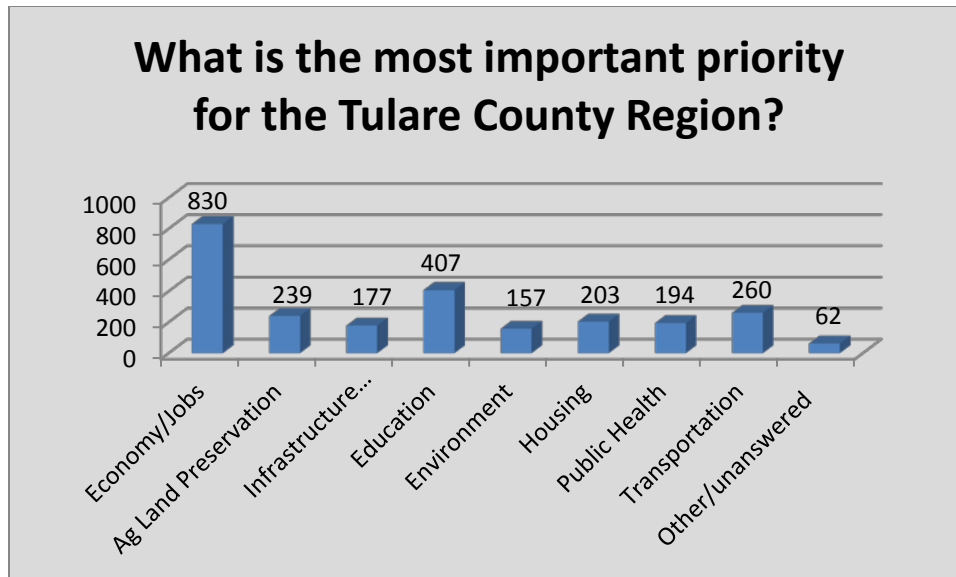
What is the most important priority for the Tulare County Region?

1000
800
600
400
200
0

830
239
177
407
157
203
194
260
62

Economy/Jobs
Ag Land Preservation
Infrastructure…
Education
Environment
Housing
Public Health
Transportation
Other/unanswered